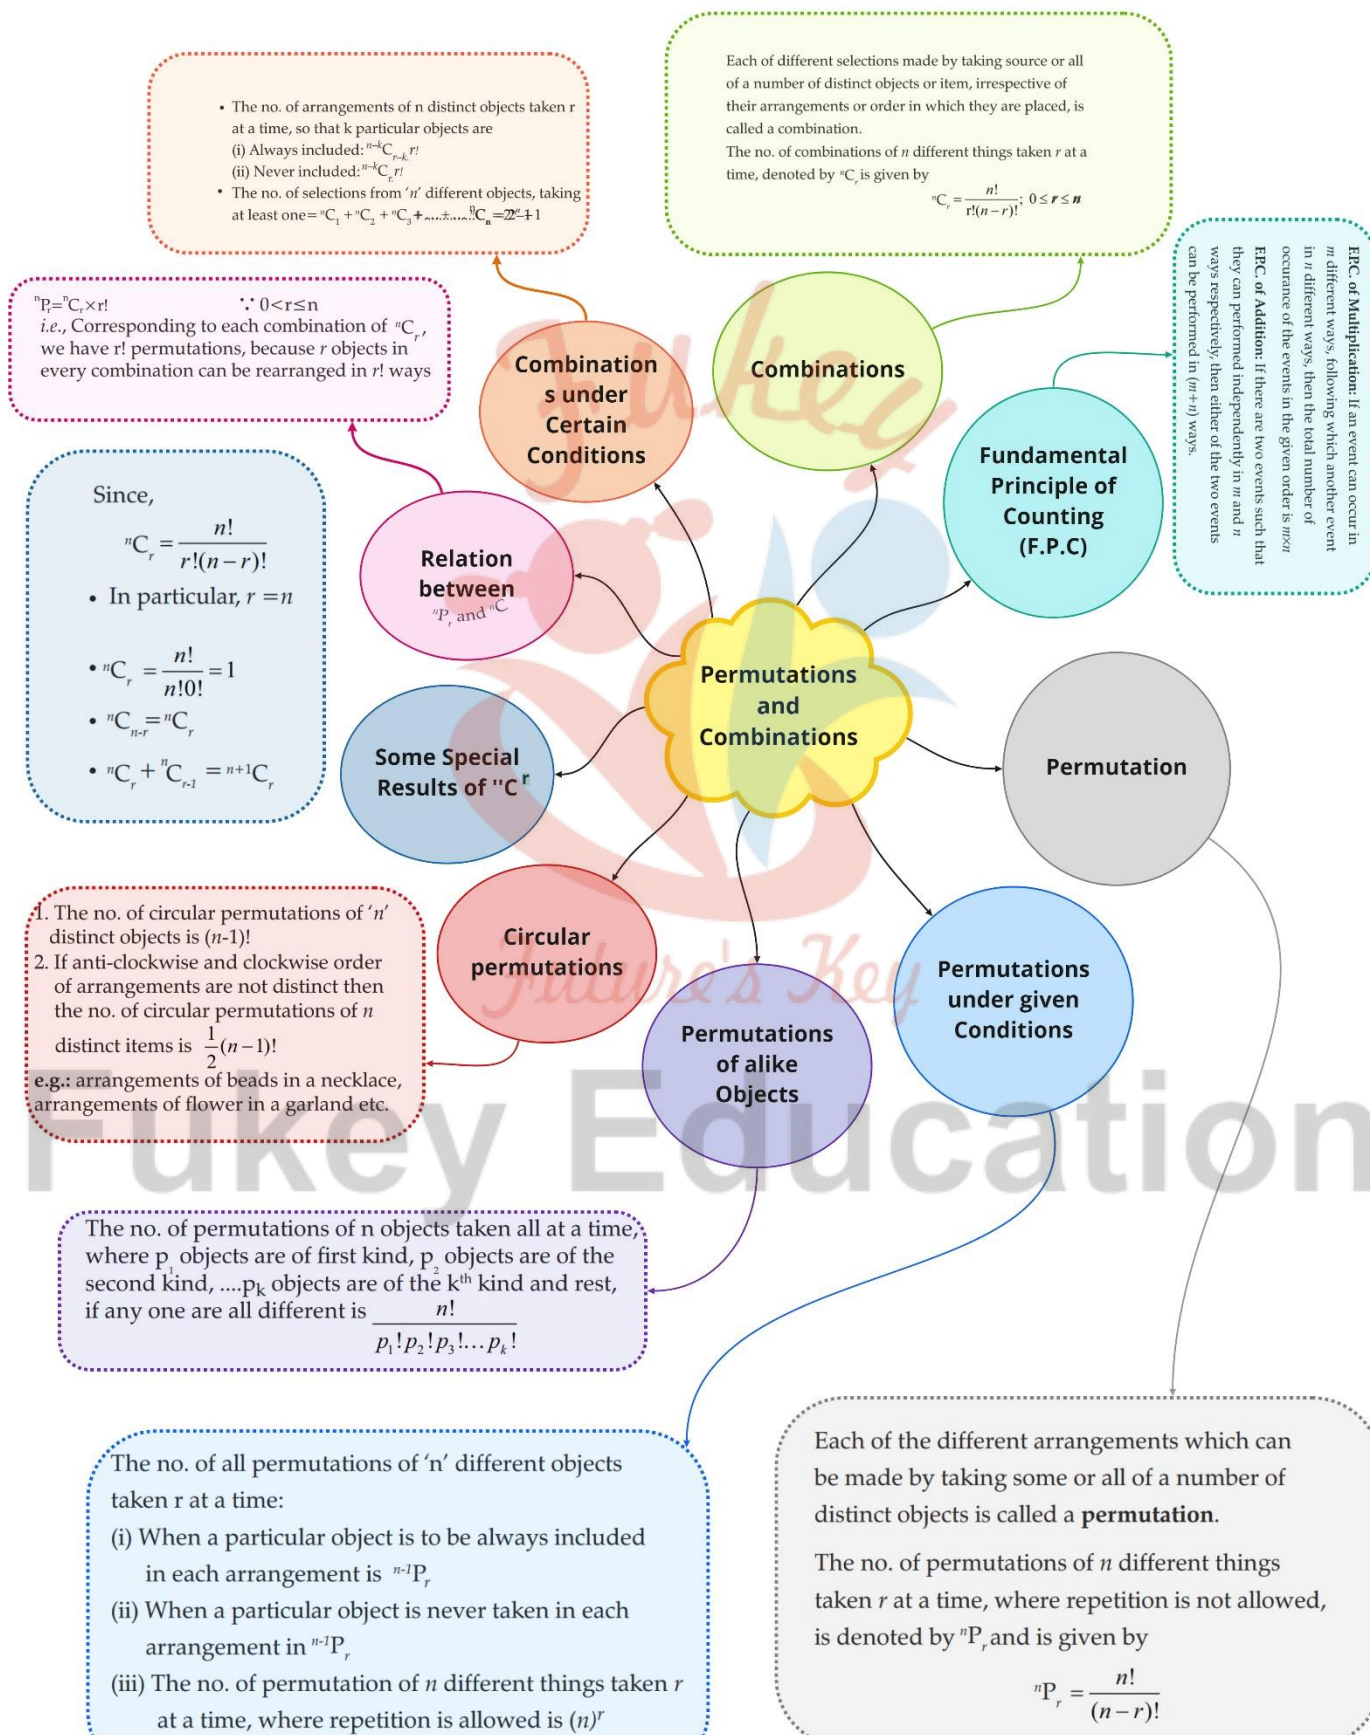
• The no. of arrangements of n distinct objects taken r at a time, so that k particular objects are
(i) Always included: ${}^{n-k}C_{r-k}\, r!$
(ii) Never included: ${}^{n-k}C_{r}\, r!$
• The no. of selections from 'n' different objects, taking at least one = ${}^{n}C_1 + {}^{n}C_2 + {}^{n}C_3 + \ldots + {}^{n}C_n = 2^n - 1$

Each of different selections made by taking source or all of a number of distinct objects or item, irrespective of their arrangements or order in which they are placed, is called a combination.
The no. of combinations of $n$ different things taken $r$ at a time, denoted by ${}^{n}C_r$ is given by
${}^{n}C_r = \frac{n!}{r!(n-r)!}$; $0 \le r \le n$

${}^{n}P_r = {}^{n}C_r \times r!$ $\because 0<r\le n$
i.e., Corresponding to each combination of ${}^{n}C_r$, we have r! permutations, because $r$ objects in every combination can be rearranged in $r!$ ways

Combinations under Certain Conditions

Combinations

F.P.C. of Multiplication: If an event can occur in $m$ different ways, following which another event in $n$ different ways, then the total number of occurance of the events in the given order is $m \times n$
F.P.C. of Addition: If there are two events such that they can performed independently in $m$ and $n$ ways respectively, then either of the two events can be performed in $(m+n)$ ways.

Fundamental Principle of Counting (F.P.C)

Since,
${}^{n}C_r = \frac{n!}{r!(n-r)!}$
• In particular, $r = n$
• ${}^{n}C_r = \frac{n!}{n!0!} = 1$
• ${}^{n}C_{n-r} = {}^{n}C_r$
• ${}^{n}C_r + {}^{n}C_{r-1} = {}^{n+1}C_r$

Relation between ${}^{n}P_r$ and ${}^{n}C$

Permutations and Combinations

Some Special Results of ${}^{n}C_r$

Permutation

1. The no. of circular permutations of 'n' distinct objects is (n-1)!
2. If anti-clockwise and clockwise order of arrangements are not distinct then the no. of circular permutations of n distinct items is $\frac{1}{2}(n-1)!$
e.g.: arrangements of beads in a necklace, arrangements of flower in a garland etc.

Circular permutations

Permutations of alike Objects

Permutations under given Conditions

Fukey Education

The no. of permutations of n objects taken all at a time, where $p_1$ objects are of first kind, $p_2$ objects are of the second kind, ....$p_k$ objects are of the $k^{th}$ kind and rest, if any one are all different is $\frac{n!}{p_1!p_2!p_3!\ldots p_k!}$

The no. of all permutations of 'n' different objects taken r at a time:
(i) When a particular object is to be always included in each arrangement is ${}^{n-1}P_r$
(ii) When a particular object is never taken in each arrangement in ${}^{n-1}P_r$
(iii) The no. of permutation of $n$ different things taken $r$ at a time, where repetition is allowed is $(n)^r$

Each of the different arrangements which can be made by taking some or all of a number of distinct objects is called a permutation.
The no. of permutations of $n$ different things taken $r$ at a time, where repetition is not allowed, is denoted by ${}^{n}P_r$ and is given by
${}^{n}P_r = \frac{n!}{(n-r)!}$